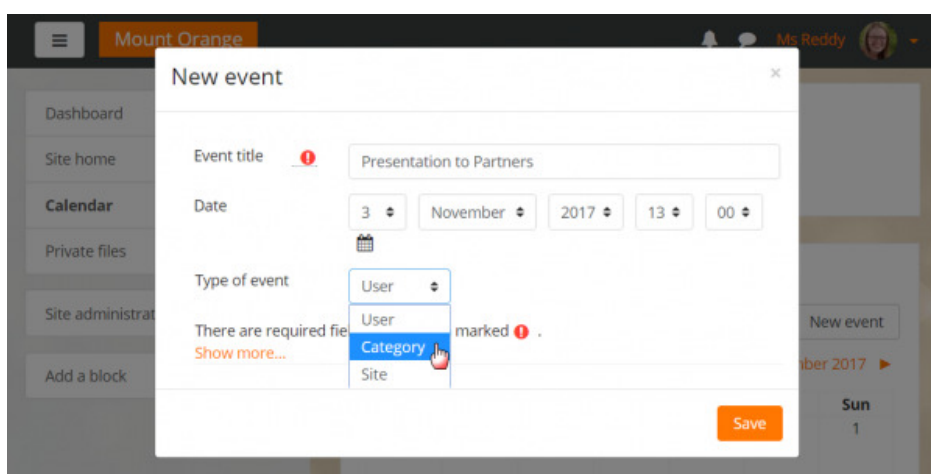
Mount Orange

Ms Reddy

Dashboard

Site home

Calendar

Private files

Site administrat

Add a block

New event

×

Event title

Presentation to Partners

Date

3

November

2017

13

00

Type of event

User

User

Category

Site

There are required fie marked .

Show more...

New event

mber 2017 ►

Sun

1

Save